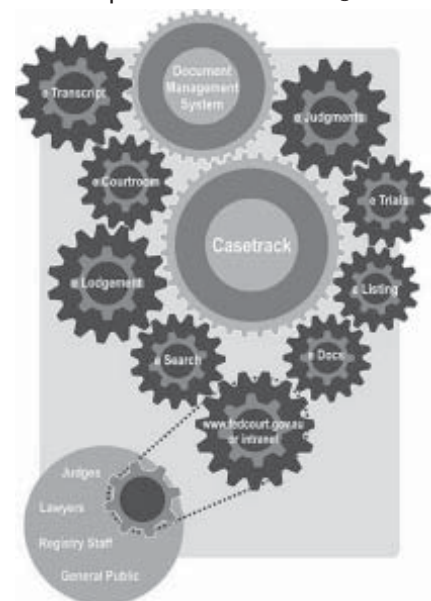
e Transcript

Document Management System

e Judgments

e Courtroom

e Trials

Casetrack

e Lodgement

e Listing

e Search

e Docs

www.fedcourt.gov.au or intranet

Judges

Lawyers

Registry Staff

General Public